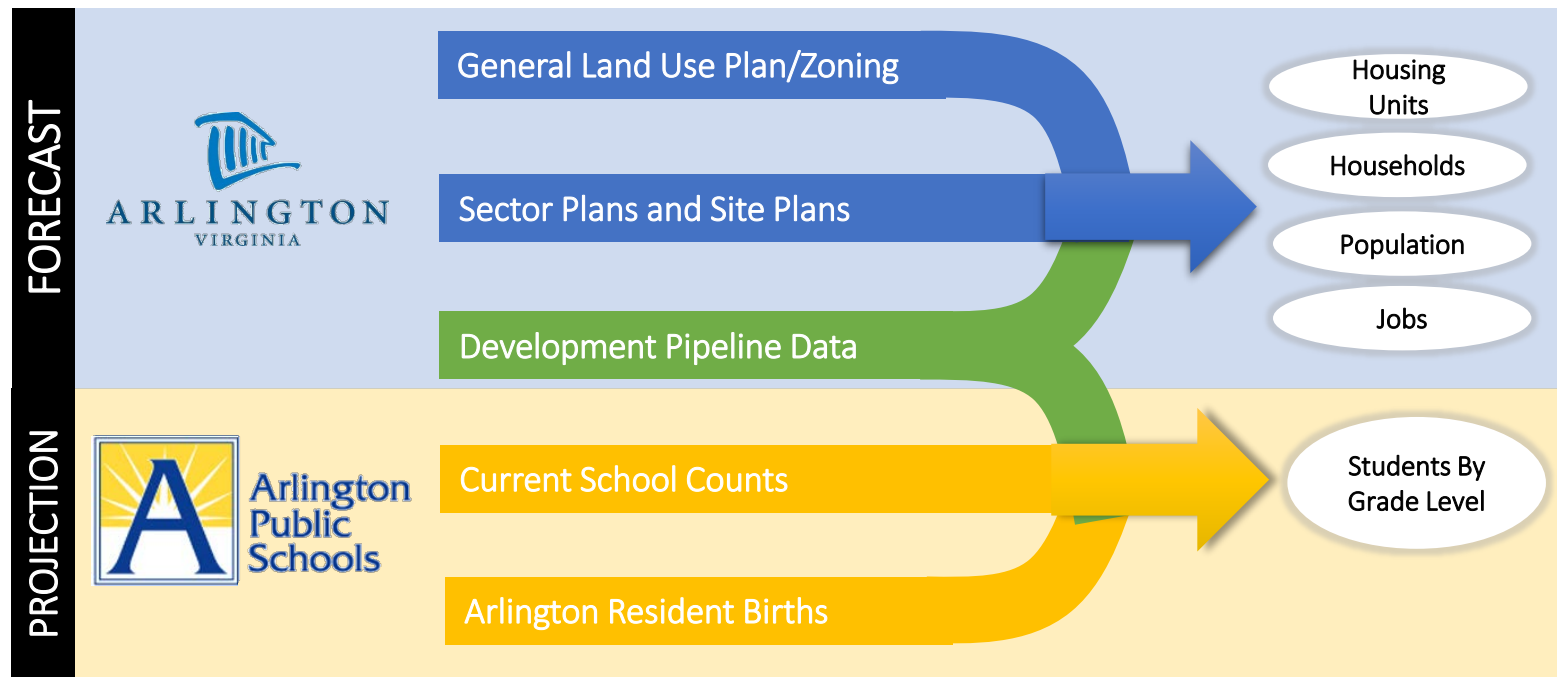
FORECAST

ARLINGTON
VIRGINIA

General Land Use Plan/Zoning

Sector Plans and Site Plans

Development Pipeline Data

Housing Units

Households

Population

Jobs

PROJECTION

A

Arlington Public Schools

Current School Counts

Arlington Resident Births

Students By Grade Level